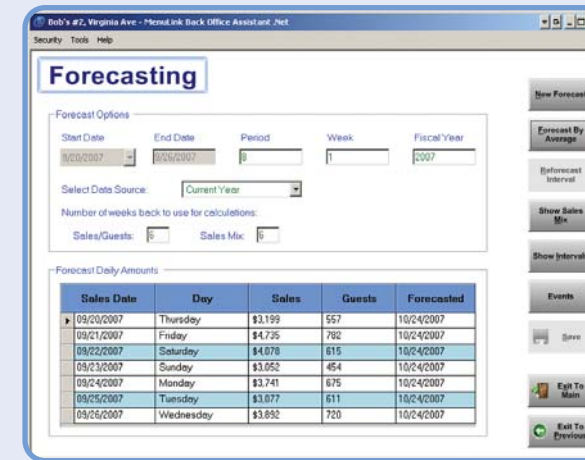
Bob's #2, Virginia Ave - MenuLink Back Office Assistant .Net

Security Tools Help

Forecasting

Forecast Options

Start Date: 9/20/2007
End Date: 9/26/2007
Period: 8
Week: 1
Fiscal Year: 2007

Select Data Source: Current Year

Number of weeks back to use for calculations:

Sales/Guests: 6
Sales Mix: 6

Forecast Daily Amounts

| Sales Date | Day | Sales | Guests | Forecasted |
|---|---|---|---|---|
| 09/20/2007 | Thursday | \$3,199 | 557 | 10/24/2007 |
| 09/21/2007 | Friday | \$4,735 | 782 | 10/24/2007 |
| 09/22/2007 | Saturday | \$4,078 | 615 | 10/24/2007 |
| 09/23/2007 | Sunday | \$3,052 | 454 | 10/24/2007 |
| 09/24/2007 | Monday | \$3,741 | 675 | 10/24/2007 |
| 09/25/2007 | Tuesday | \$3,077 | 611 | 10/24/2007 |
| 09/26/2007 | Wednesday | \$3,892 | 720 | 10/24/2007 |

New Forecast

Forecast By Average

Reforecast Interval

Show Sales Mix

Show Interval

Events

Save

Exit To Main

Exit To Previous